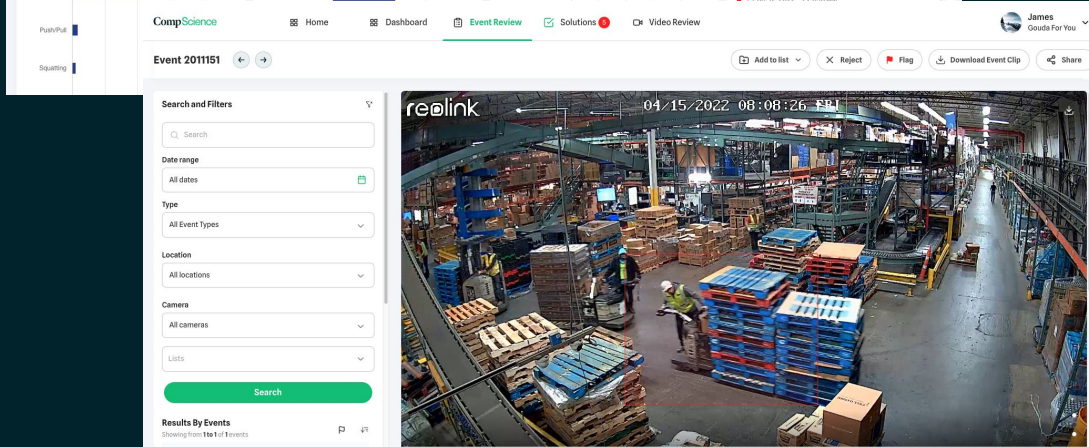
Push/Pull

Squatting

CompScience

Home

Dashboard

Event Review

Solutions 5

Video Review

James
Gouda For You

Event 2011151

Add to list

Reject

Flag

Download Event Clip

Share

Search and Filters

Search

Date range

All dates

Type

All Event Types

Location

All locations

Camera

All cameras

Lists

Search

Results By Events

Showing from 1 to 1 of 1 events

reolink

04/15/2022 08:08:26 FRI